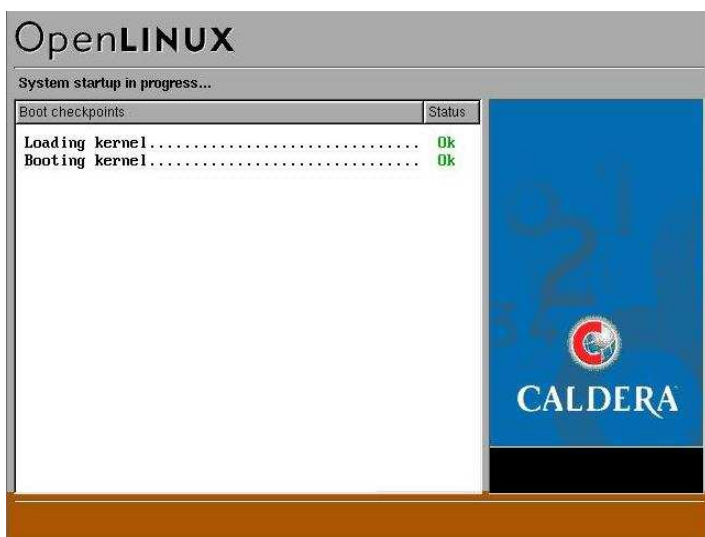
OpenLINUX

System startup in progress...

| Boot checkpoints | Status |
|---|---|
| Loading kernel................................ | Ok |
| Booting kernel................................ | Ok |

CALDERA